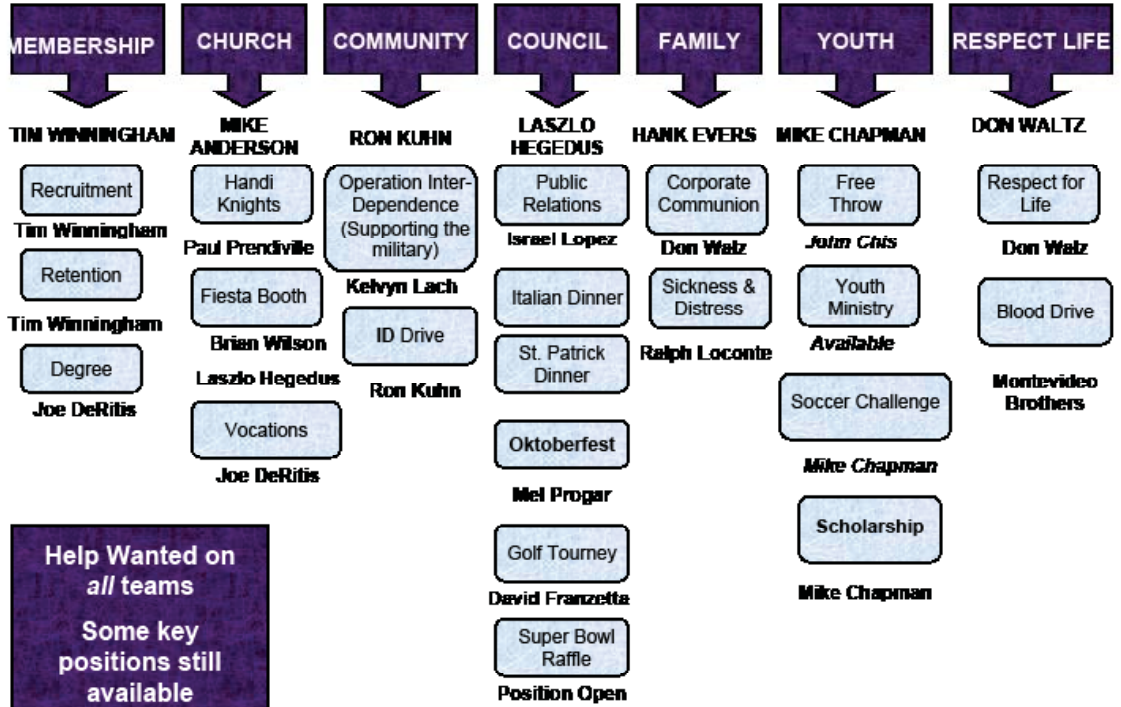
MEMBERSHIP

TIM WINNINGHAM

Recruitment

Tim Winningham

Retention

Tim Winningham

Degree

Joe DeRitis

CHURCH

MIKE ANDERSON

Handi Knights

Paul Prendiville

Fiesta Booth

Brian Wilson

Laszlo Hegedus

Vocations

Joe DeRitis

COMMUNITY

RON KUHN

Operation Inter-Dependence (Supporting the military)

Kelvyn Lach

ID Drive

Ron Kuhn

COUNCIL

LASZLO HEGEDUS

Public Relations

Israel Lopez

Italian Dinner

St. Patrick Dinner

Oktoberfest

Mel Progar

Golf Tourney

David Franzetta

Super Bowl Raffle

Position Open

FAMILY

HANK EVERS

Corporate Communion

Don Walz

Sickness & Distress

Ralph Loconte

YOUTH

MIKE CHAPMAN

Free Throw

John Chis

Youth Ministry

Available

Soccer Challenge

Mike Chapman

Scholarship

Mike Chapman

RESPECT LIFE

DON WALTZ

Respect for Life

Don Walz

Blood Drive

Montevideo Brothers

Help Wanted on *all* teams

Some key positions still available